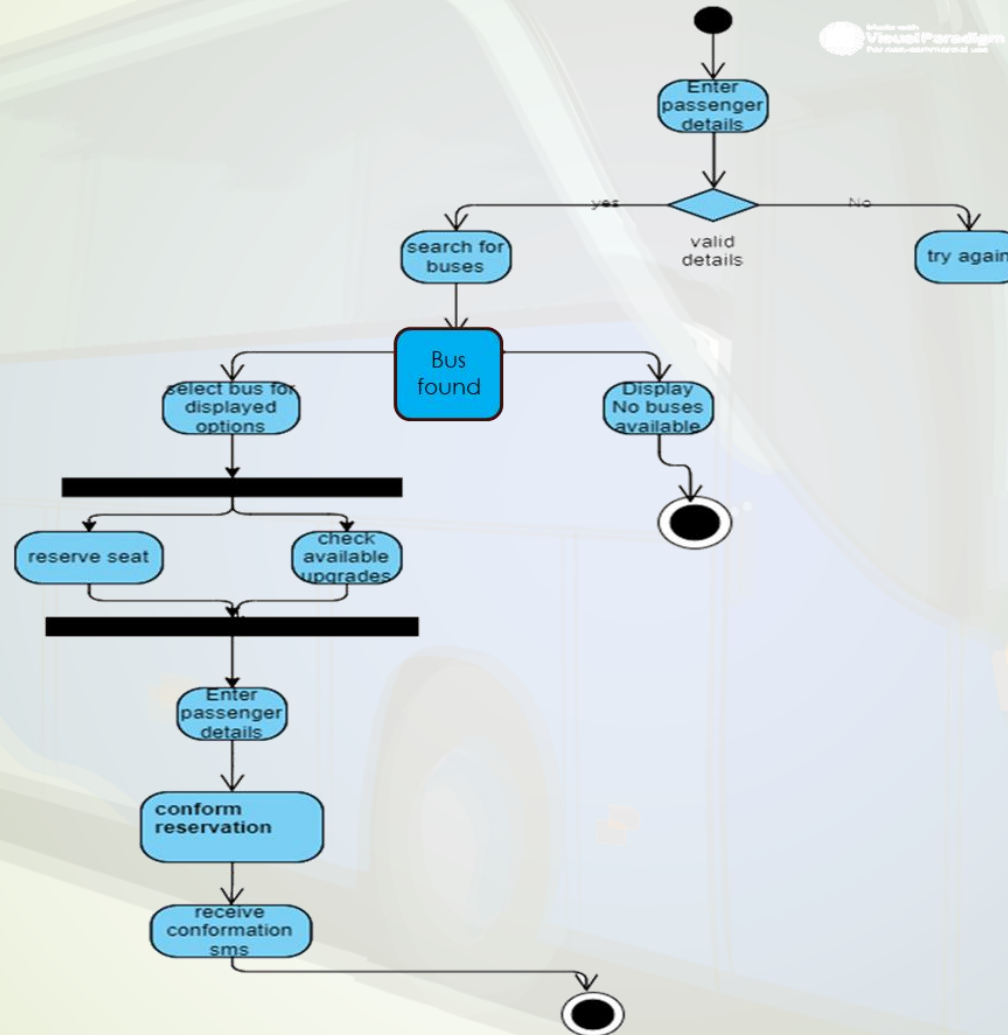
Made with Visual Paradigm
For non-commercial use

Enter passenger details

yes

No

valid details

search for buses

try again

Bus found

select bus for displayed options

Display No buses available

reserve seat

check available upgrades

Enter passenger details

conform reservation

receive conformation sms